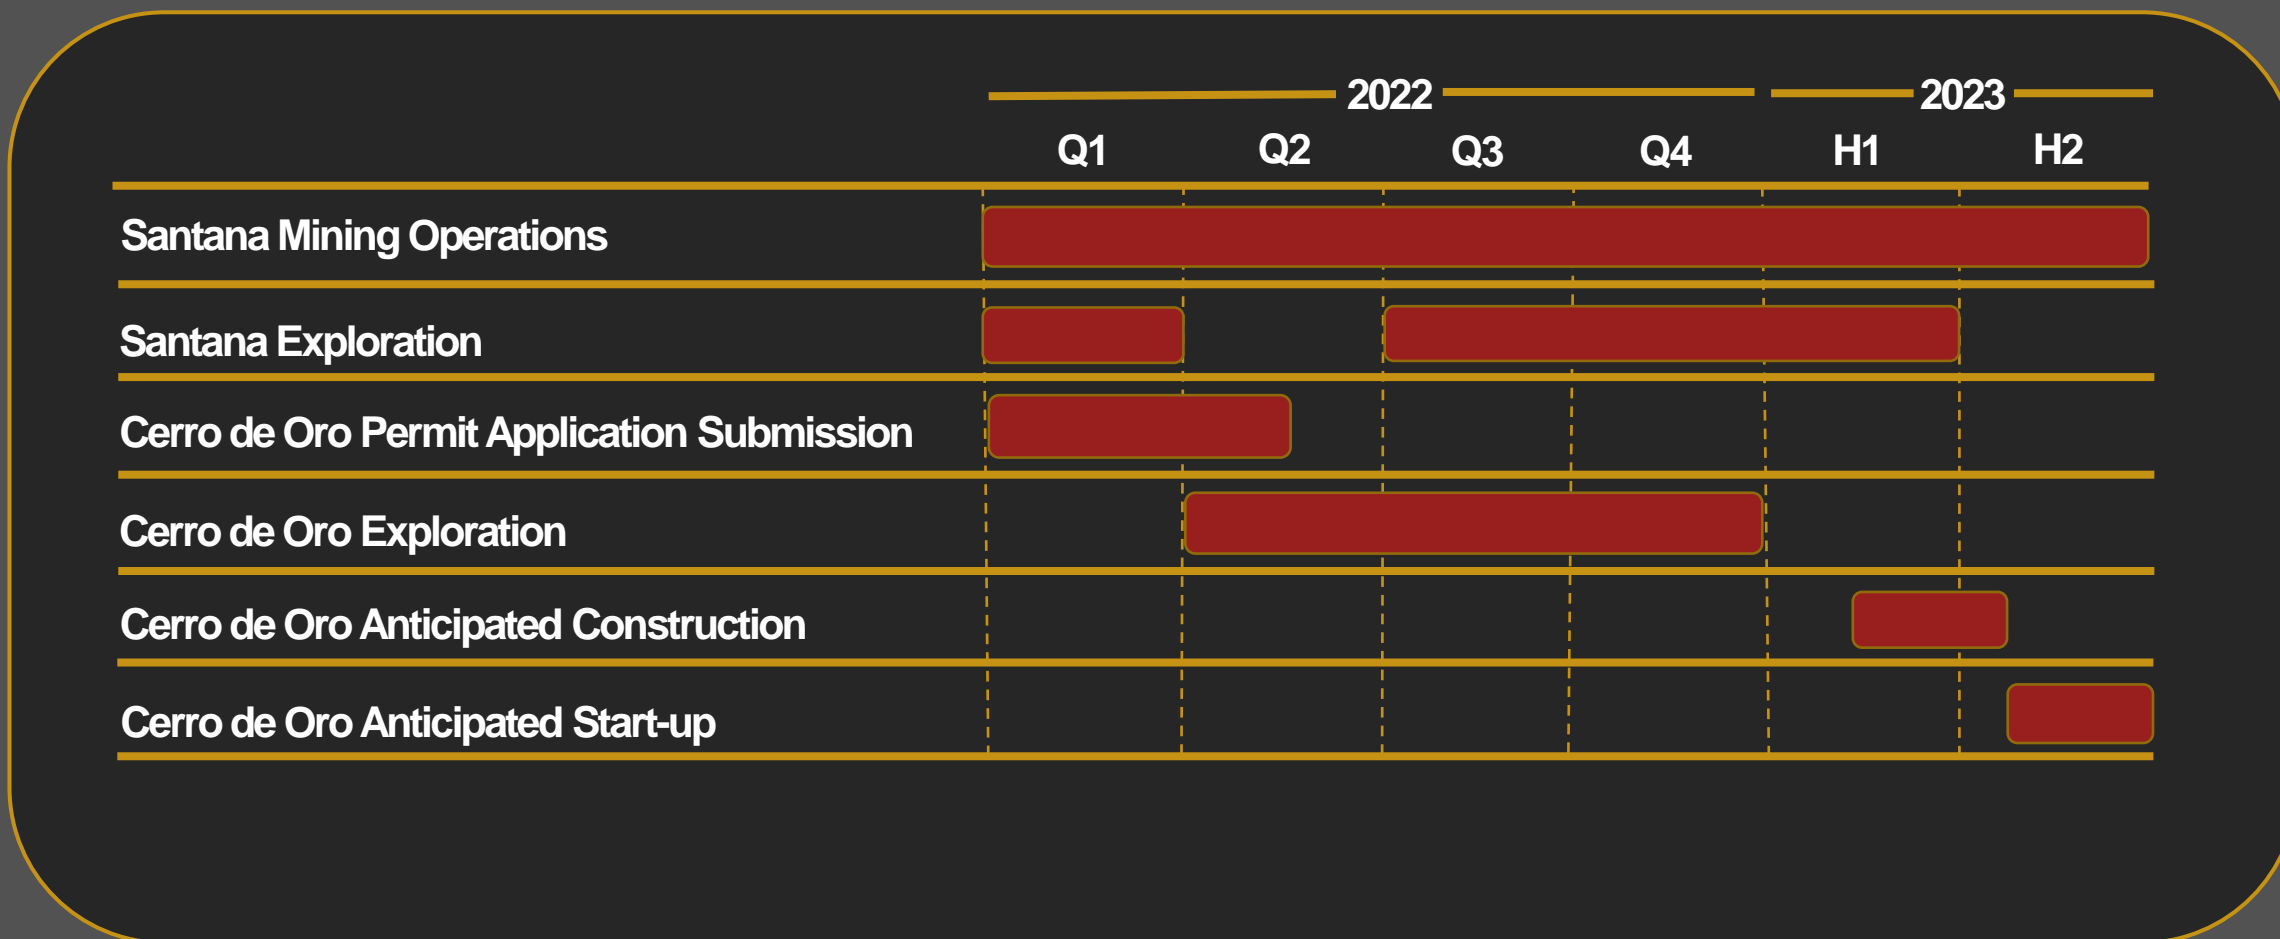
| | 2022 Q1 | 2022 Q2 | 2022 Q3 | 2022 Q4 | 2023 H1 | 2023 H2 |
|---|---|---|---|---|---|---|
| Santana Mining Operations | | | | | | |
| Santana Exploration | | | | | | |
| Cerro de Oro Permit Application Submission | | | | | | |
| Cerro de Oro Exploration | | | | | | |
| Cerro de Oro Anticipated Construction | | | | | | |
| Cerro de Oro Anticipated Start-up | | | | | | |